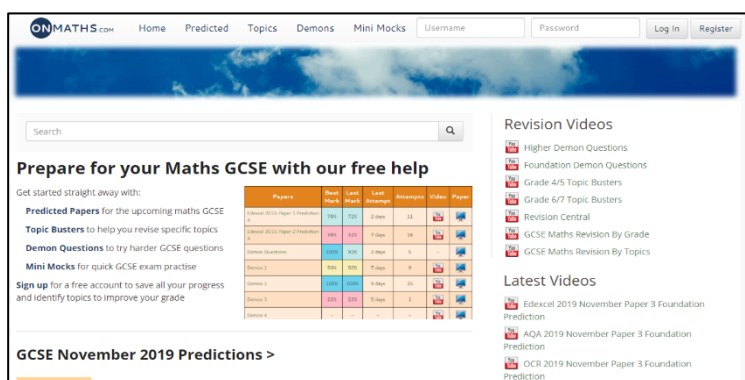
ONMATHS.COM Home Predicted Topics Demons Mini Mocks Username Password Log In Register

Search

Prepare for your Maths GCSE with our free help

Get started straight away with:

Predicted Papers for the upcoming maths GCSE

Topic Busters to help you revise specific topics

Demon Questions to try harder GCSE questions

Mini Mocks for quick GCSE exam practise

Sign up for a free account to save all your progress and identify topics to improve your grade

| Papers | Best Mark | Last Mark | Last Attempt | Attempts | Video | Paper |
|---|---|---|---|---|---|---|
| Edexcel 2016 Paper 1 Prediction A | 78% | 72% | 2 days | 11 | | |
| Edexcel 2016 Paper 2 Prediction A | 39% | 33% | 7 days | 19 | | |
| Demon Questions | 100% | 94% | 2 days | 5 | | |
| Demon 1 | 59% | 59% | 7 days | 9 | | |
| Demon 2 | 100% | 100% | 4 days | 15 | | |
| Demon 3 | 22% | 22% | 5 days | 2 | | |
| Demon 4 | - | - | - | - | | |

GCSE November 2019 Predictions >

Revision Videos

Higher Demon Questions

Foundation Demon Questions

Grade 4/5 Topic Busters

Grade 6/7 Topic Busters

Revision Central

GCSE Maths Revision By Grade

GCSE Maths Revision By Topics

Latest Videos

Edexcel 2019 November Paper 3 Foundation Prediction

AQA 2019 November Paper 3 Foundation Prediction

OCR 2019 November Paper 3 Foundation Prediction